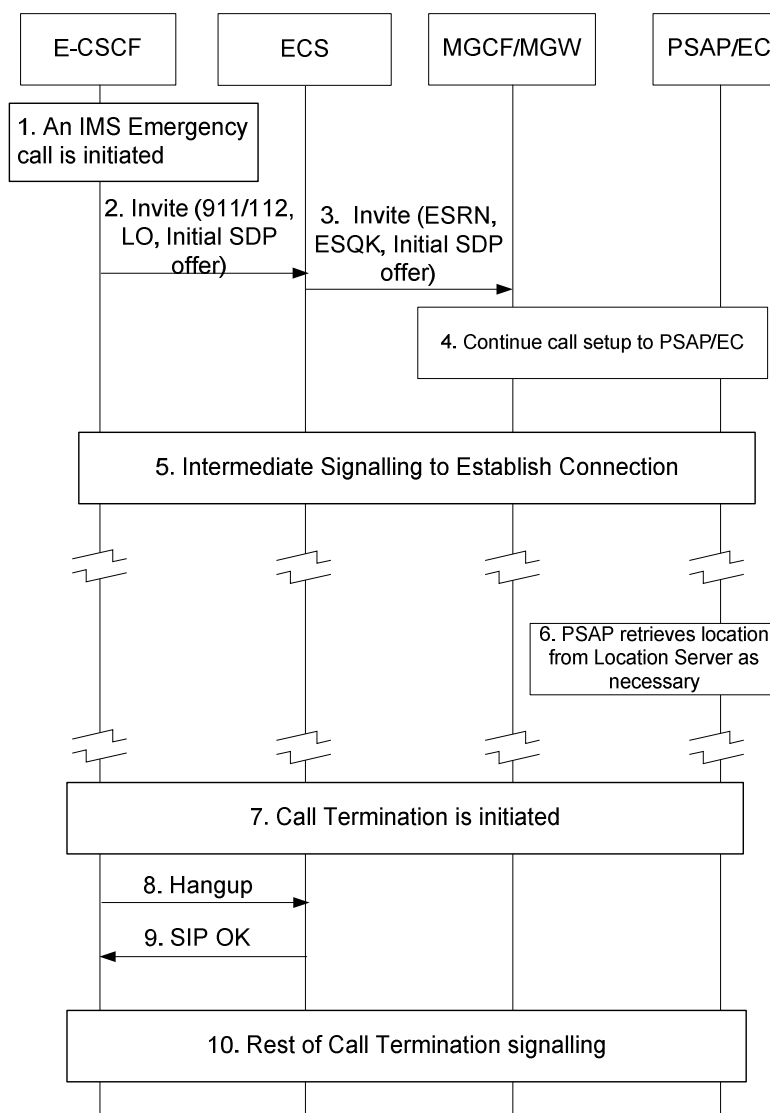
E-CSCF

ECS

MGCF/MGW

PSAP/EC

1. An IMS Emergency call is initiated

2. Invite (911/112, LO, Initial SDP offer)

3. Invite (ESRN, ESQK, Initial SDP offer)

4. Continue call setup to PSAP/EC

5. Intermediate Signalling to Establish Connection

6. PSAP retrieves location from Location Server as necessary

7. Call Termination is initiated

8. Hangup

9. SIP OK

10. Rest of Call Termination signalling